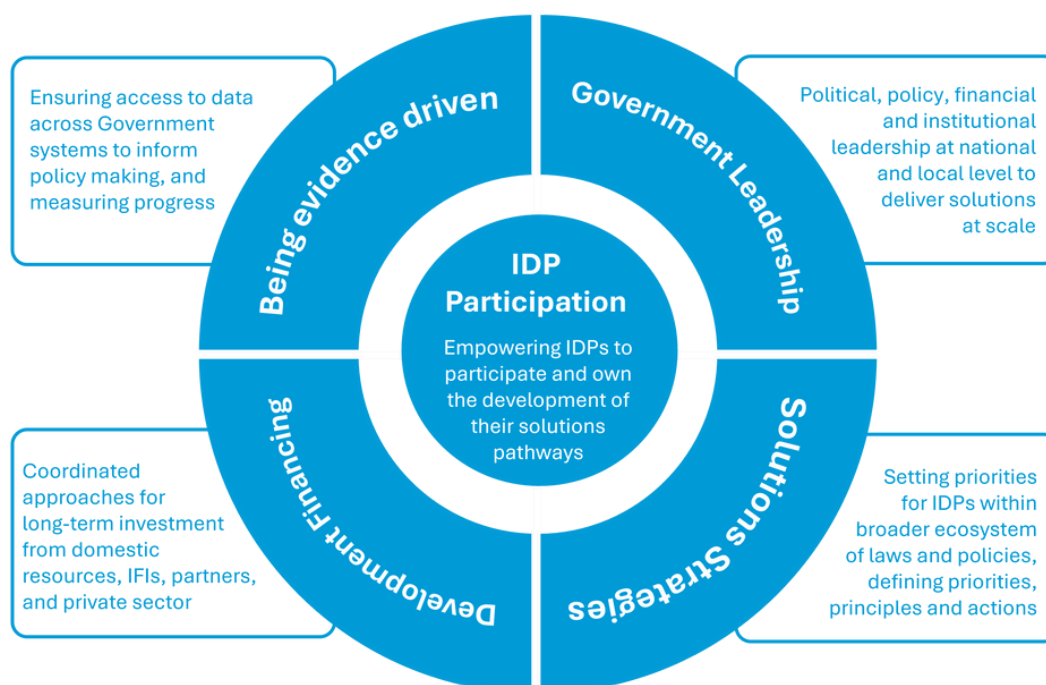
Ensuring access to data across Government systems to inform policy making, and measuring progress

Being evidence driven

Government Leadership

Political, policy, financial and institutional leadership at national and local level to deliver solutions at scale

IDP Participation

Empowering IDPs to participate and own the development of their solutions pathways

Development Financing

Coordinated approaches for long-term investment from domestic resources, IFIs, partners, and private sector

Solutions Strategies

Setting priorities for IDPs within broader ecosystem of laws and policies, defining priorities, principles and actions